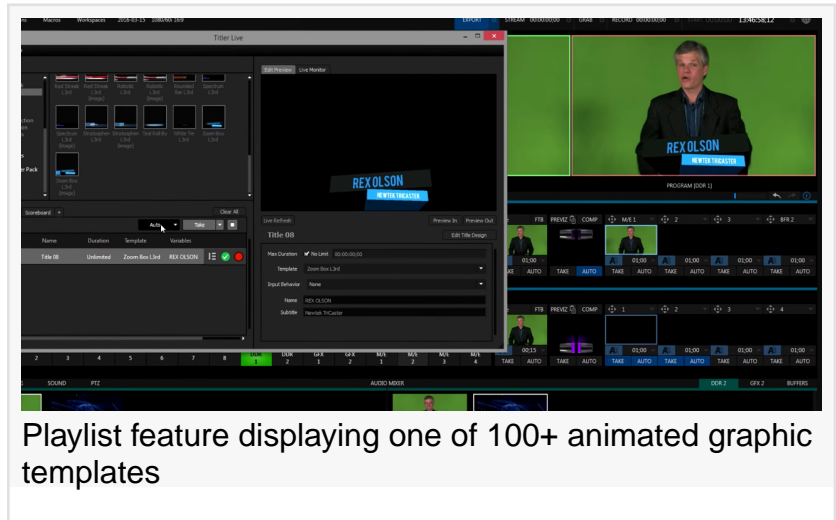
Macros Workspaces 2018-03-15 1080/60i 16:9 EXPORT STREAM 00:00:00:00 GRAB RECORD 00:00:00:00 13:46:58.12

Titler Live

Red Streak L3rd Red Streak L3rd (Image) Rubistic L3rd Rubistic L3rd (Image) Rounded Box L3rd Spectrum L3rd

Spectrum L3rd (Image) Streakoptics L3rd Streakoptics L3rd (Image) Teal Roll By White Tie Zoom Box L3rd

Zoom Box L3rd (Image)

Pack

Scoreboard +

Clear All

Auto Take

Name Duration Template Variables

Title 08 Unlimited Zoom Box L3rd REX OLSON

Edit Preview Live Monitor

REX OLSON
NEWTEK TRICASTER

Live Refresh Preview In Preview Out

Title 08 Edit Title Design

Max Duration No Limit 00:00:00;00

Template Zoom Box L3rd

Input Behavior None

Name REX OLSON

Subtitle Newtek TriCaster

REX OLSON
NEWTEK TRICASTER

PROGRAM (DDR 1)

FTB PREVIZ COMP M/E 1 2 3 BFR 2

01;00 01;00 01;00 01;00 01;00

TAKE AUTO TAKE AUTO TAKE AUTO TAKE AUTO TAKE AUTO

FTB PREVIZ COMP 1 2 3 4

00;15 01;00 01;00 01;00 01;00

TAKE AUTO TAKE AUTO TAKE AUTO TAKE AUTO TAKE AUTO

2 3 4 5 6 7 8 DDR 1 DDR 2 GFX 1 GFX 2 M/E 1 M/E 2 M/E 3 M/E 4

SOUND PTZ AUDIO MIXER DDR 2 GFX 2 BUFFERS

Playlist feature displaying one of 100+ animated graphic templates